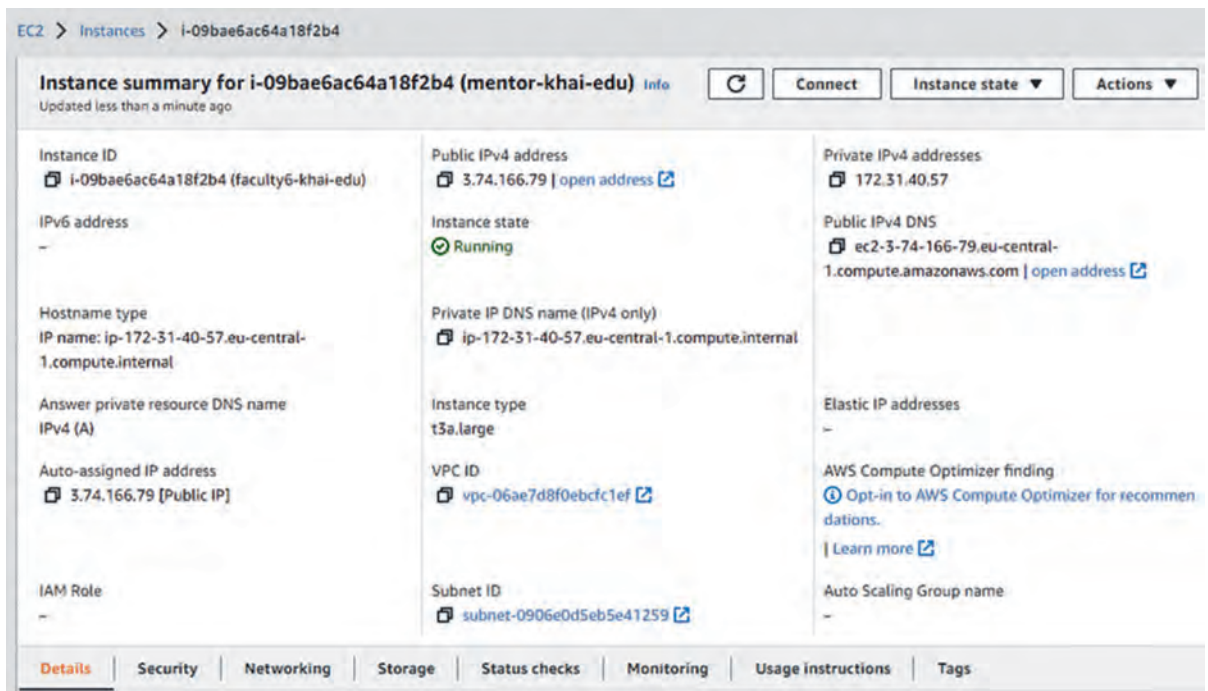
EC2 > Instances > i-09bae6ac64a18f2b4

Instance summary for i-09bae6ac64a18f2b4 (mentor-khai-edu) Info
Updated less than a minute ago

Connect
Instance state ▼
Actions ▼

Instance ID
i-09bae6ac64a18f2b4 (faculty6-khai-edu)

Public IPv4 address
3.74.166.79 | open address

Private IPv4 addresses
172.31.40.57

IPv6 address
–

Instance state
Running

Public IPv4 DNS
ec2-3-74-166-79.eu-central-1.compute.amazonaws.com | open address

Hostname type
IP name: ip-172-31-40-57.eu-central-1.compute.internal

Private IP DNS name (IPv4 only)
ip-172-31-40-57.eu-central-1.compute.internal

Answer private resource DNS name
IPv4 (A)

Instance type
t3a.large

Elastic IP addresses
–

Auto-assigned IP address
3.74.166.79 [Public IP]

VPC ID
vpc-06ae7d8f0ebcfc1ef

AWS Compute Optimizer finding
Opt-in to AWS Compute Optimizer for recommendations.
| Learn more

IAM Role
–

Subnet ID
subnet-0906e0d5eb5e41259

Auto Scaling Group name
–

Details | Security | Networking | Storage | Status checks | Monitoring | Usage instructions | Tags